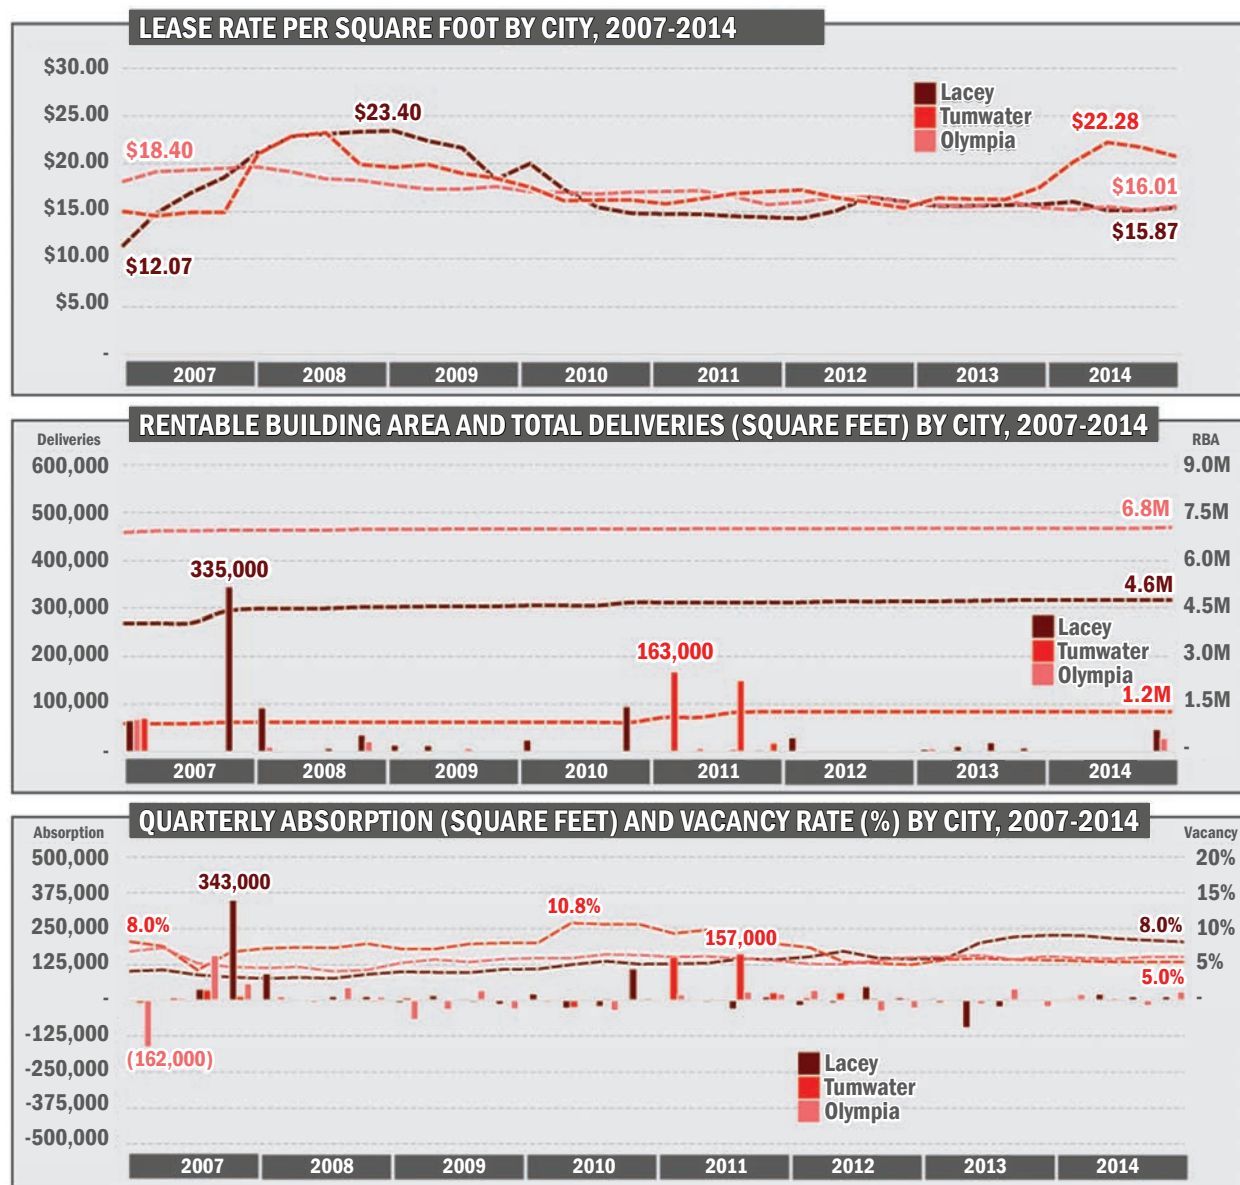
LEASE RATE PER SQUARE FOOT BY CITY, 2007-2014

$30.00
$25.00
$20.00
$15.00
$10.00
$5.00
-

$23.40
$18.40
$12.07
$22.28
$16.01
$15.87

Lacey
Tumwater
Olympia

2007 2008 2009 2010 2011 2012 2013 2014

RENTABLE BUILDING AREA AND TOTAL DELIVERIES (SQUARE FEET) BY CITY, 2007-2014

Deliveries
600,000
500,000
400,000
300,000
200,000
100,000
-

RBA
9.0M
7.5M
6.0M
4.5M
3.0M
1.5M
-

335,000
163,000
6.8M
4.6M
1.2M

Lacey
Tumwater
Olympia

2007 2008 2009 2010 2011 2012 2013 2014

QUARTERLY ABSORPTION (SQUARE FEET) AND VACANCY RATE (%) BY CITY, 2007-2014

Absorption
500,000
375,000
250,000
125,000
-
-125,000
-250,000
-375,000
-500,000

Vacancy
20%
15%
10%
5%
-

343,000
8.0%
10.8%
157,000
8.0%
5.0%
(162,000)

Lacey
Tumwater
Olympia

2007 2008 2009 2010 2011 2012 2013 2014